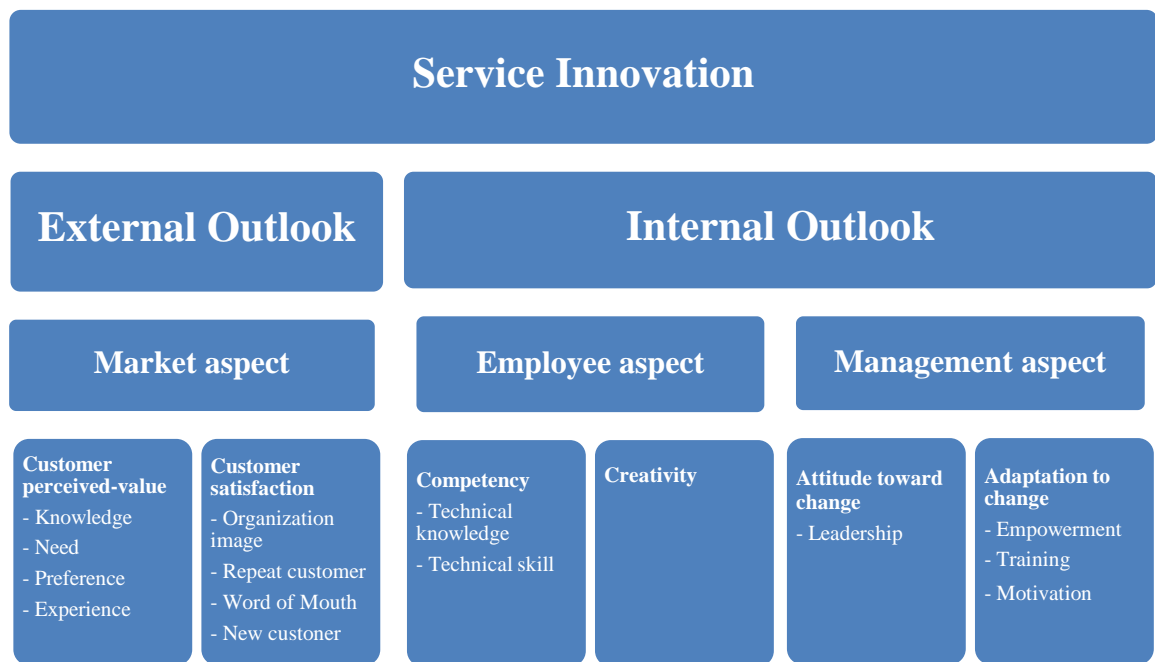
Service Innovation

External Outlook

Internal Outlook

Market aspect

Employee aspect

Management aspect

Customer perceived-value
- Knowledge
- Need
- Preference
- Experience

Customer satisfaction
- Organization image
- Repeat customer
- Word of Mouth
- New custoner

Competency
- Technical knowledge
- Technical skill

Creativity

Attitude toward change
- Leadership

Adaptation to change
- Empowerment
- Training
- Motivation